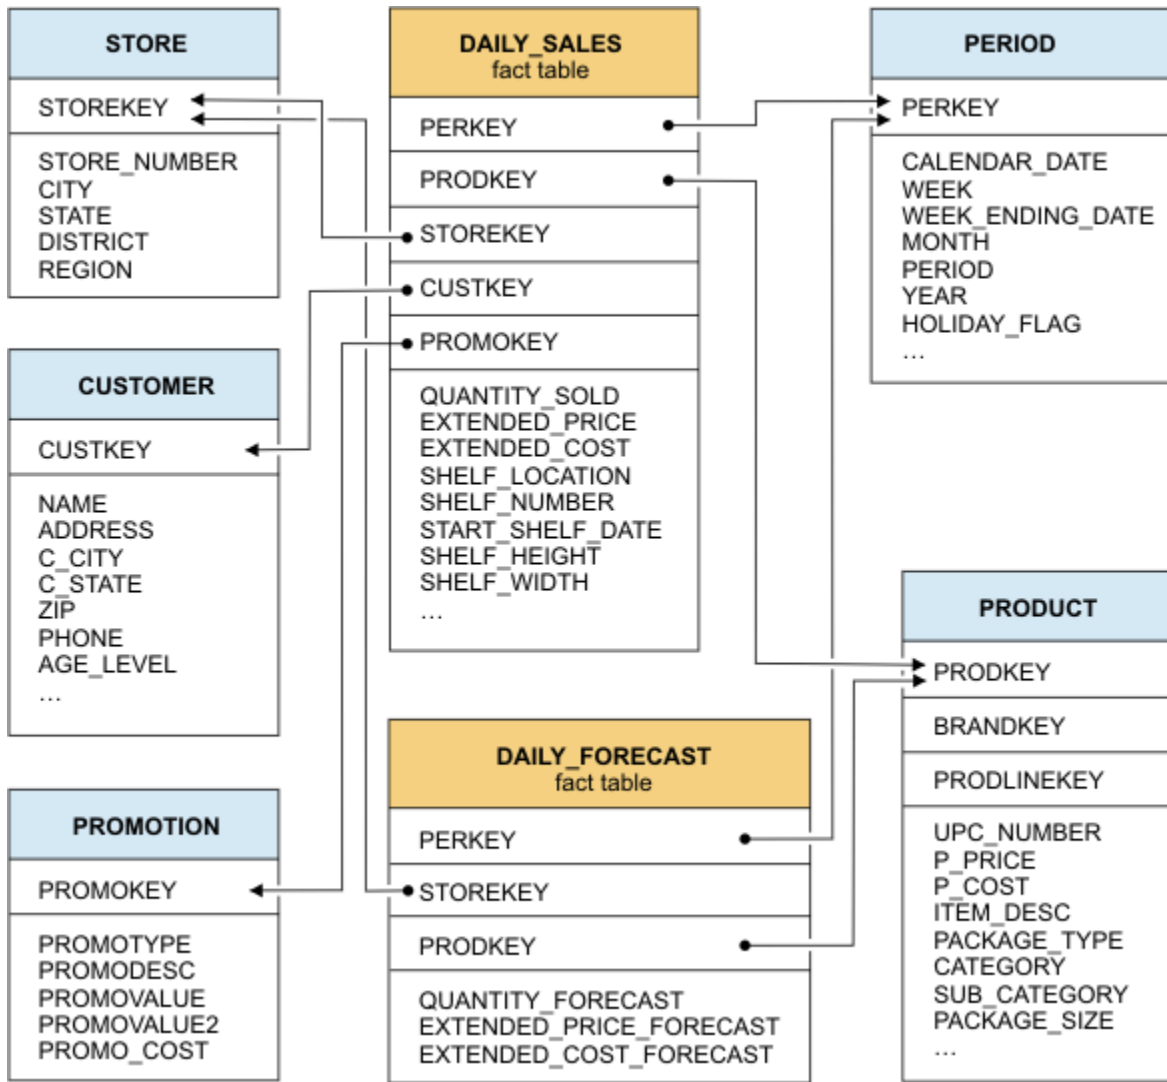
STORE
STOREKEY
STORE_NUMBER
CITY
STATE
DISTRICT
REGION

DAILY_SALES
fact table
PERKEY
PRODKEY
STOREKEY
CUSTKEY
PROMOKEY
QUANTITY_SOLD
EXTENDED_PRICE
EXTENDED_COST
SHELF_LOCATION
SHELF_NUMBER
START_SHELF_DATE
SHELF_HEIGHT
SHELF_WIDTH
...

PERIOD
PERKEY
CALENDAR_DATE
WEEK
WEEK_ENDING_DATE
MONTH
PERIOD
YEAR
HOLIDAY_FLAG
...

CUSTOMER
CUSTKEY
NAME
ADDRESS
C_CITY
C_STATE
ZIP
PHONE
AGE_LEVEL
...

PRODUCT
PRODKEY
BRANDKEY
PRODLINEKEY
UPC_NUMBER
P_PRICE
P_COST
ITEM_DESC
PACKAGE_TYPE
CATEGORY
SUB_CATEGORY
PACKAGE_SIZE
...

DAILY_FORECAST
fact table
PERKEY
STOREKEY
PRODKEY
QUANTITY_FORECAST
EXTENDED_PRICE_FORECAST
EXTENDED_COST_FORECAST

PROMOTION
PROMOKEY
PROMOTYPE
PROMODESC
PROMOVALUE
PROMOVALUE2
PROMO_COST